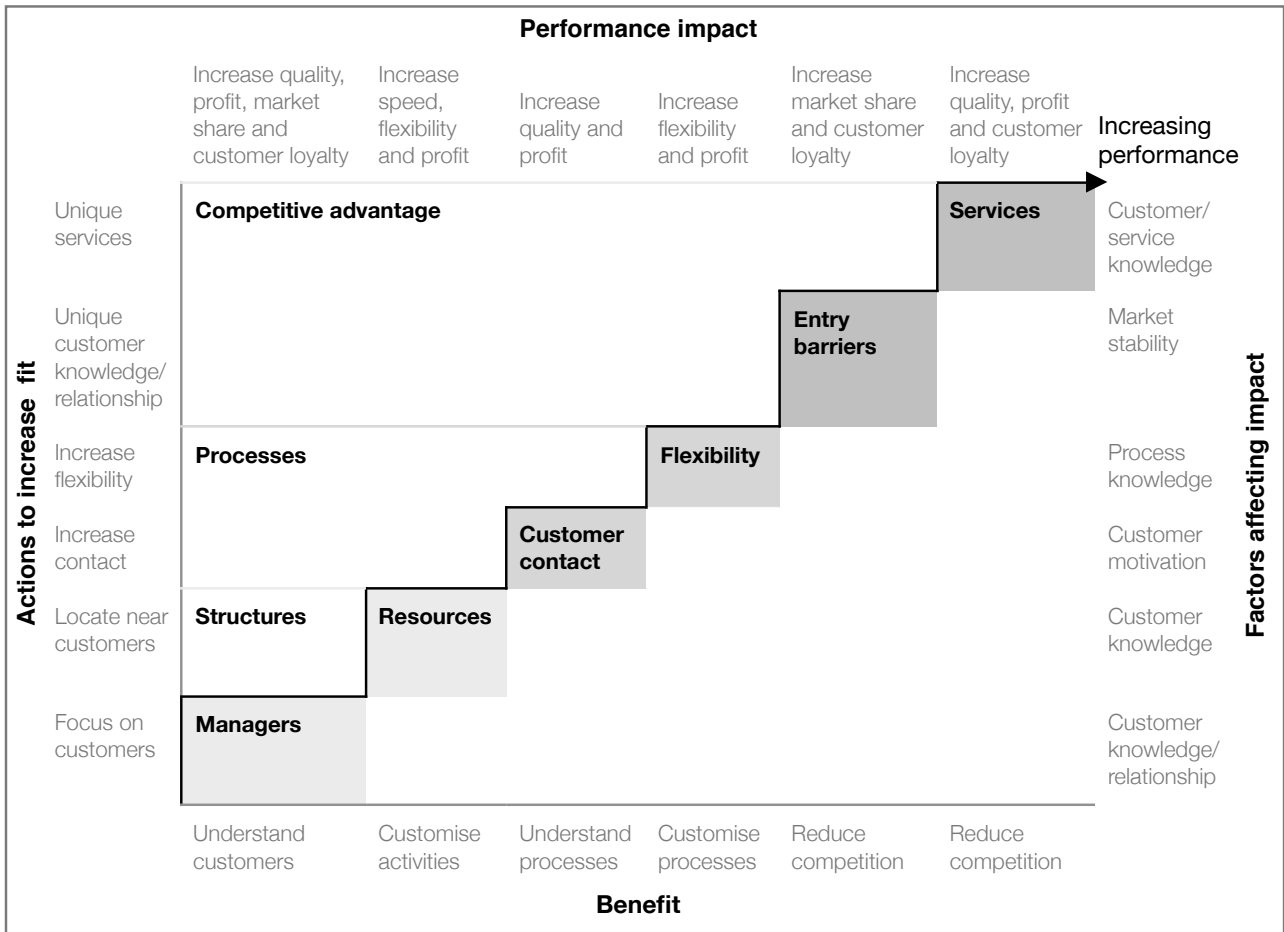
Performance impact

Increase quality, profit, market share and customer loyalty

Increase speed, flexibility and profit

Increase quality and profit

Increase flexibility and profit

Increase market share and customer loyalty

Increase quality, profit and customer loyalty

Increasing performance

Actions to increase fit

Unique services

Unique customer knowledge/ relationship

Increase flexibility

Increase contact

Locate near customers

Focus on customers

Competitive advantage

Services

Entry barriers

Processes

Flexibility

Customer contact

Structures

Resources

Managers

Factors affecting impact

Customer/ service knowledge

Market stability

Process knowledge

Customer motivation

Customer knowledge

Customer knowledge/ relationship

Understand customers

Customise activities

Understand processes

Customise processes

Reduce competition

Reduce competition

Benefit